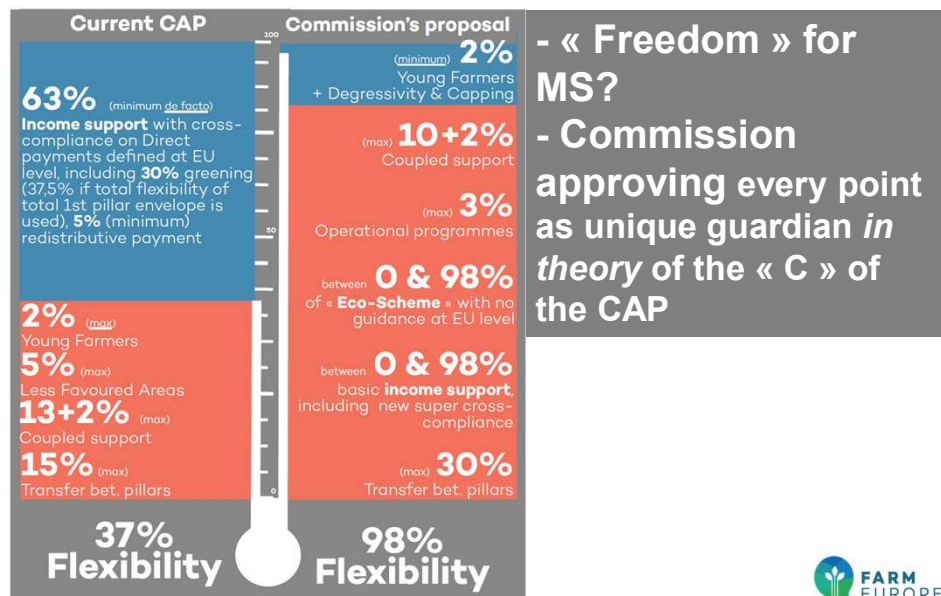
Current CAP

63% (minimum de facto)
Income support with cross-compliance on Direct payments defined at EU level, including 30% greening (37,5% if total flexibility of total 1st pillar envelope is used), 5% (minimum) redistributive payment

2% (max)
Young Farmers
5% (max)
Less Favoured Areas
13+2% (max)
Coupled support
15% (max)
Transfer bet. pillars

37%
Flexibility

100
50
0

Commission's proposal

(minimum) 2%
Young Farmers
+ Degressivity & Capping

(max) 10+2%
Coupled support

(max) 3%
Operational programmes

between 0 & 98%
of « Eco-Scheme » with no guidance at EU level

between 0 & 98%
basic income support, including new super cross-compliance

(max) 30%
Transfer bet. pillars

98%
Flexibility

- « Freedom » for MS?
- Commission approving every point as unique guardian *in theory* of the « C » of the CAP

FARM EUROPE